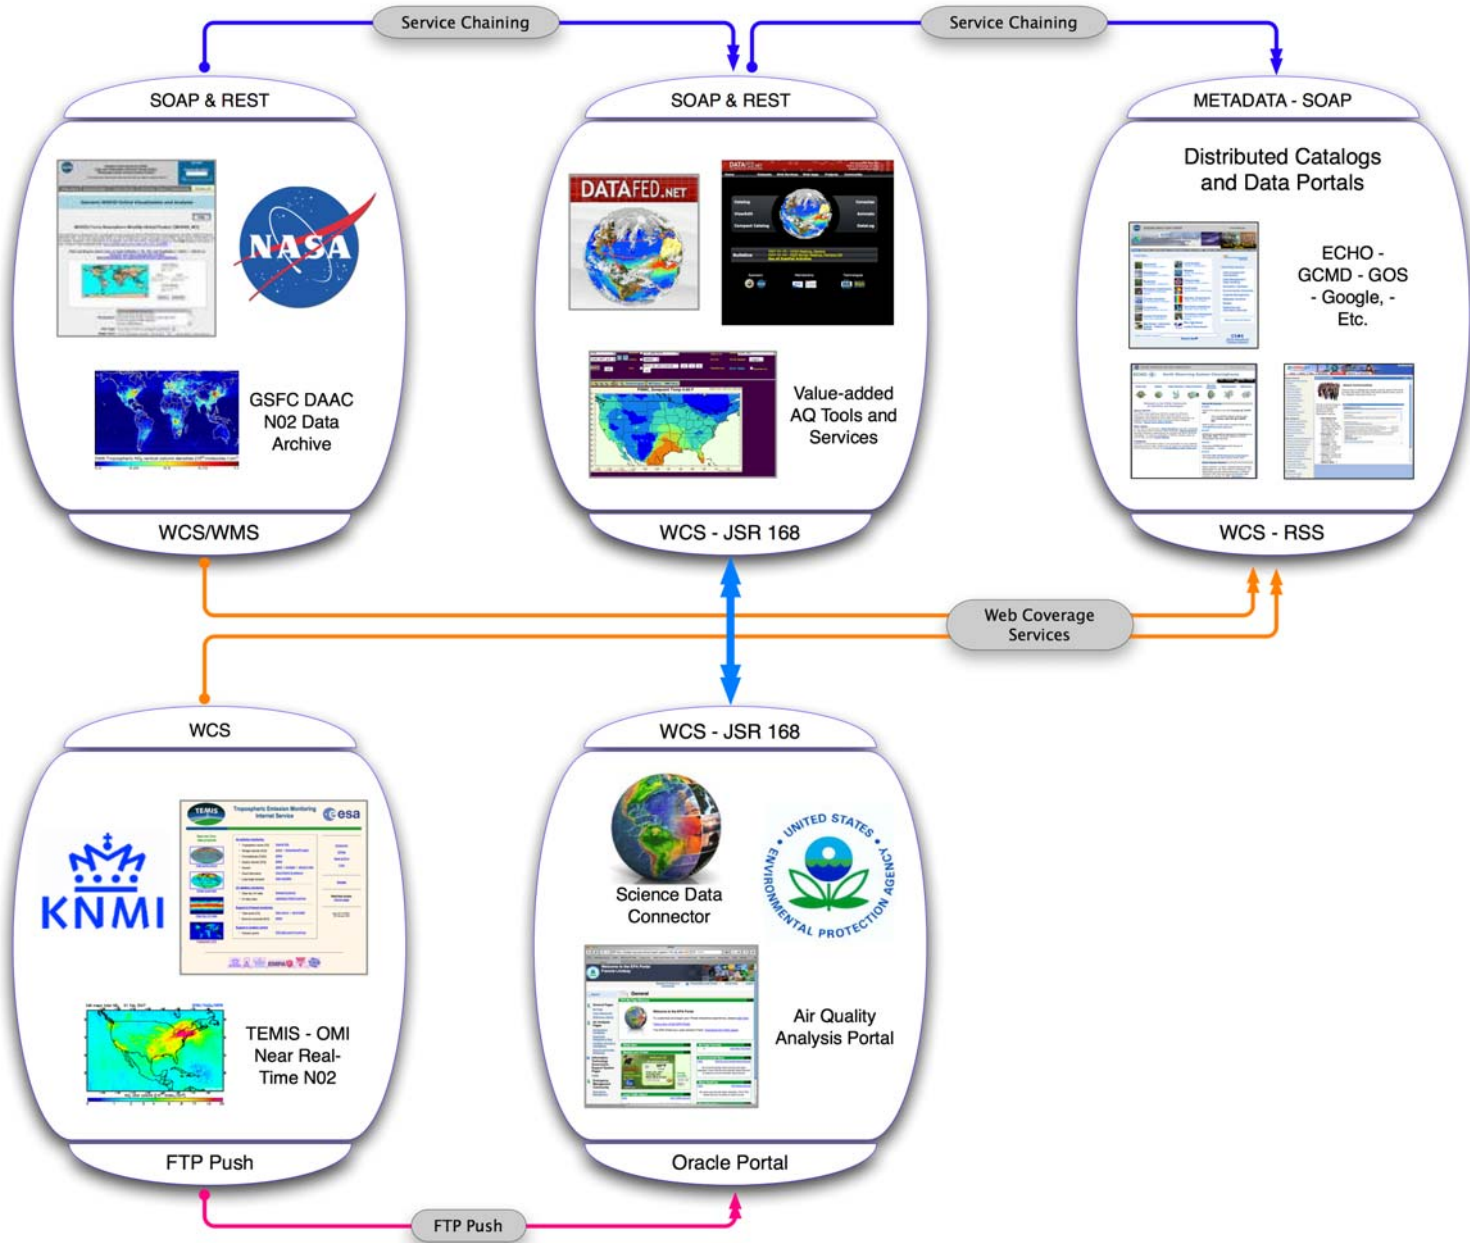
Service Chaining

Service Chaining

SOAP & REST

NASA

GSFC DAAC N02 Data Archive

WCS/WMS

SOAP & REST

DATAFED.NET

Value-added AQ Tools and Services

WCS - JSR 168

METADATA - SOAP

Distributed Catalogs and Data Portals

ECHO - GCMD - GOS - Google, - Etc.

WCS - RSS

Web Coverage Services

WCS

KNMI

esa

TEMIS - OMI Near Real-Time N02

FTP Push

WCS - JSR 168

Science Data Connector

UNITED STATES ENVIRONMENTAL PROTECTION AGENCY

Air Quality Analysis Portal

Oracle Portal

FTP Push